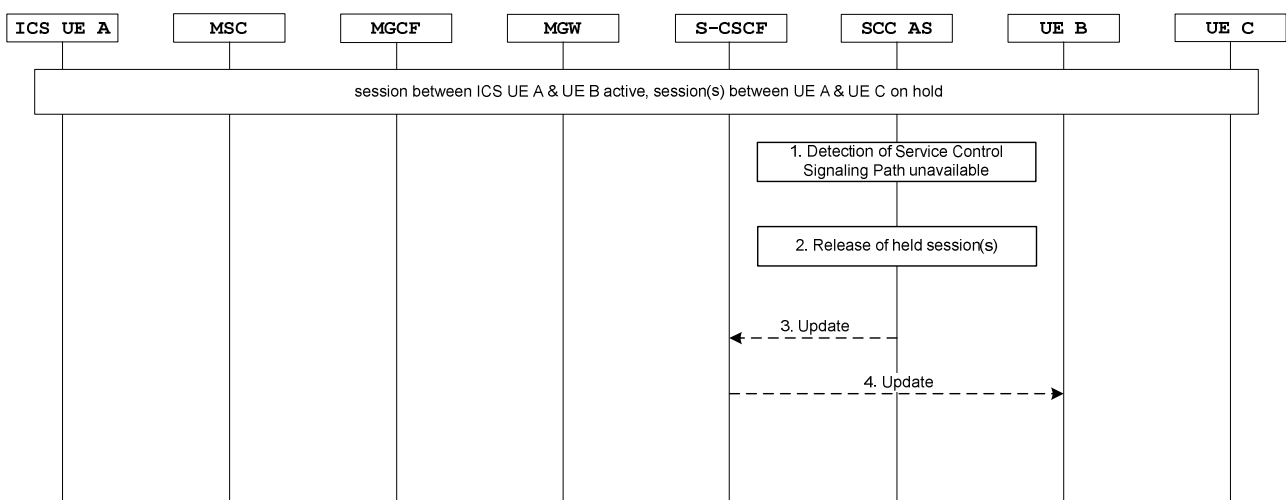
ICS UE A
MSC
MGCF
MGW
S-CSCF
SCC AS
UE B
UE C

session between ICS UE A & UE B active, session(s) between UE A & UE C on hold

1. Detection of Service Control Signaling Path unavailable

2. Release of held session(s)

3. Update

4. Update